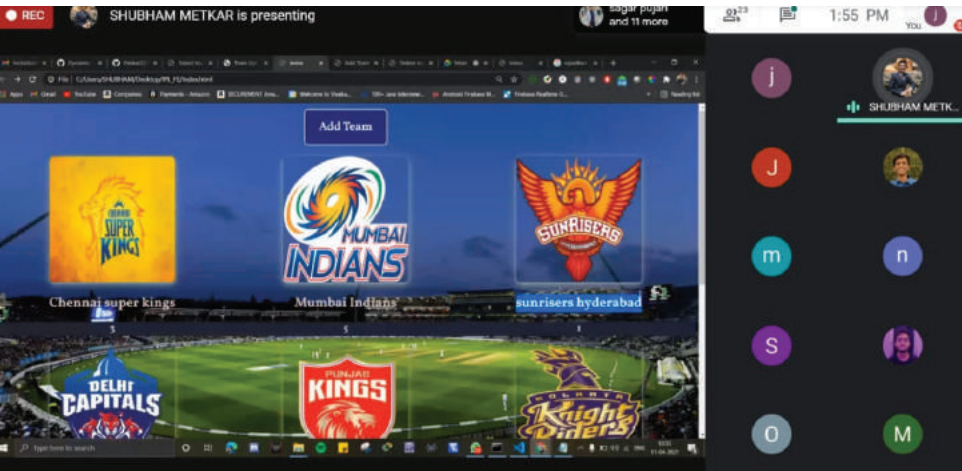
REC SHUBHAM METKAR is presenting

Sagar pujari and 11 more

23

1:55 PM

You

J

Add Team

CHENNAI SUPER KINGS

MUMBAI INDIANS

SUNRISERS

Chennai super kings

Mumbai Indians

sunrisers hyderabad

5

5

1

DELHI CAPITALS

PUNJAB KINGS

KOLKATA Knight Riders

Type here to search

j

SHUBHAM METK...

J

m

n

S

O

M